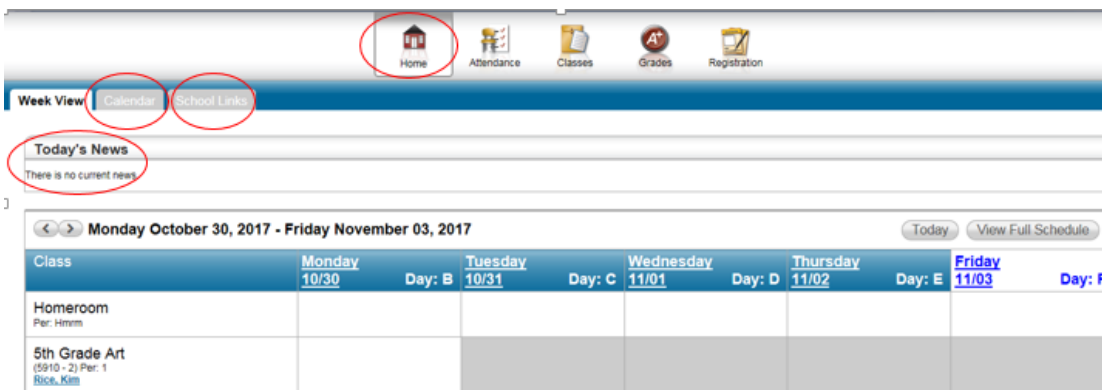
Home Attendance Classes Grades Registration

Week View Calendar School Links

Today's News

There is no current news.

Monday October 30, 2017 - Friday November 03, 2017

Today View Full Schedule

| Class | Monday 10/30 Day: B | Tuesday 10/31 Day: C | Wednesday 11/01 Day: D | Thursday 11/02 Day: E | Friday 11/03 Day: F |
|---|---|---|---|---|---|
| Homeroom Per: Hmrm | | | | | |
| 5th Grade Art (5910 - 2) Per: 1 Rice, Kim | | | | | |